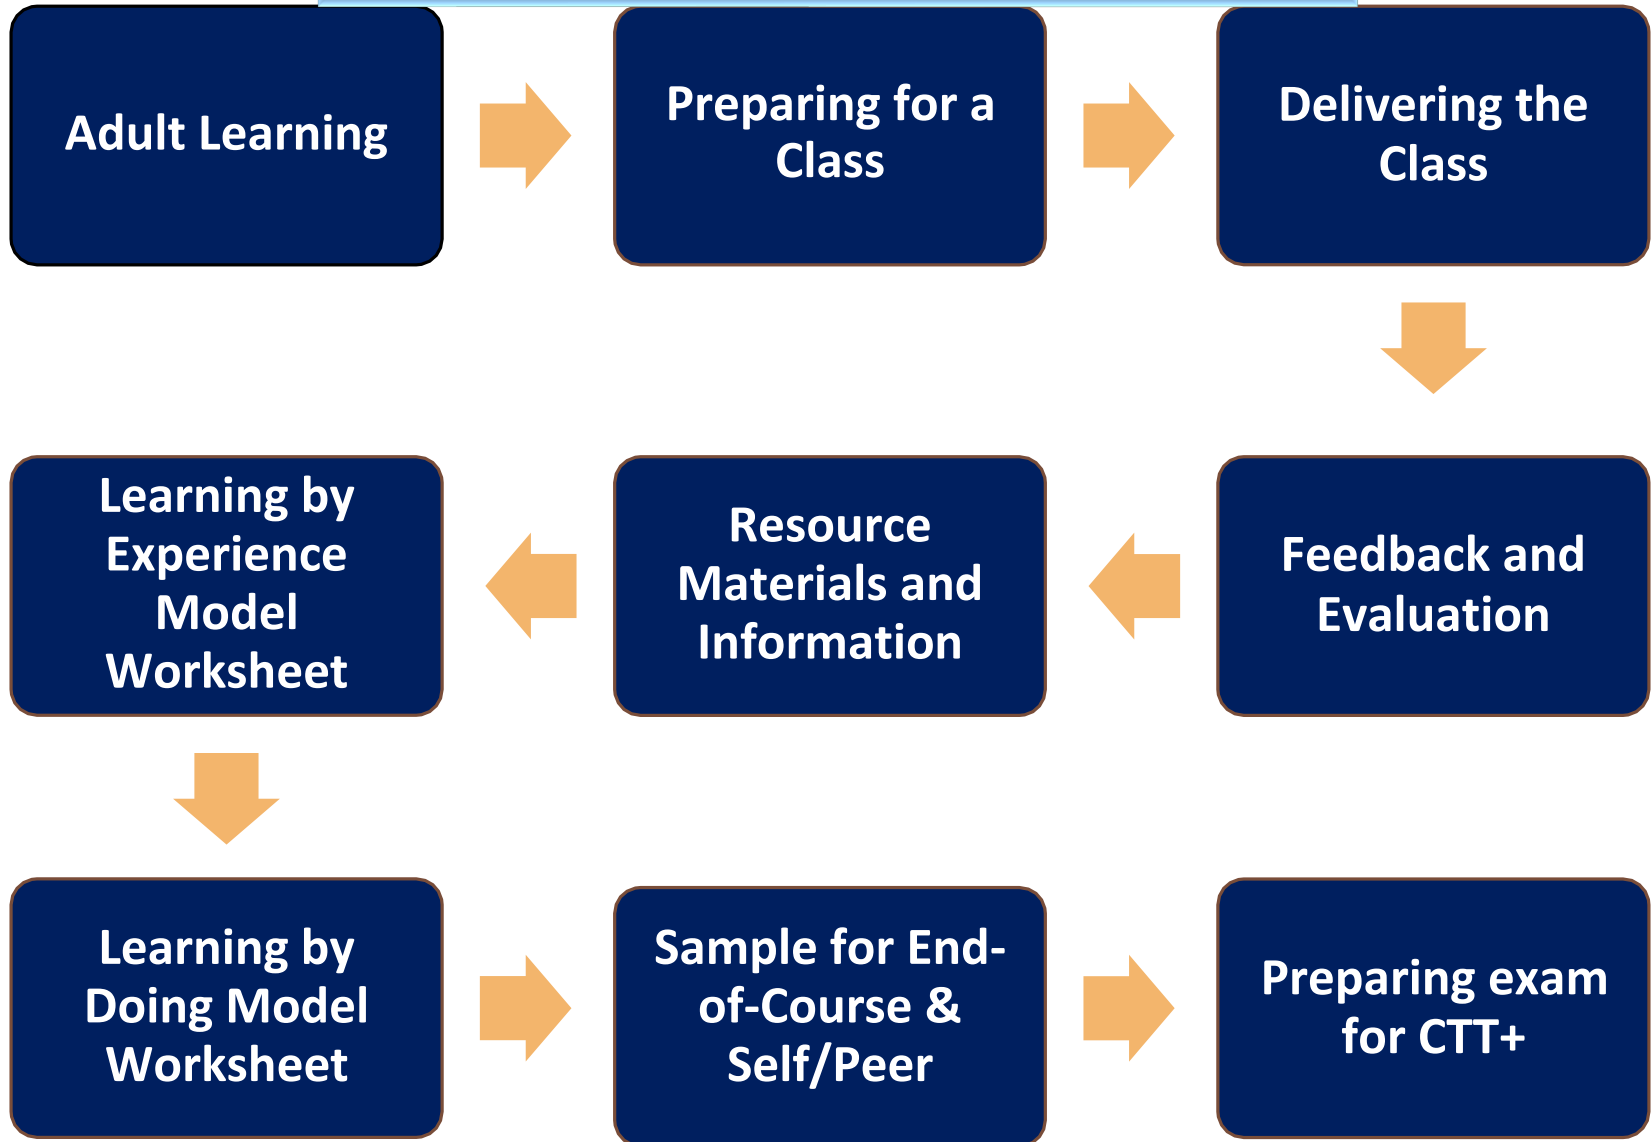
Adult Learning

Preparing for a Class

Delivering the Class

Feedback and Evaluation

Resource Materials and Information

Learning by Experience Model Worksheet

Learning by Doing Model Worksheet

Sample for End-of-Course & Self/Peer

Preparing exam for CTT+